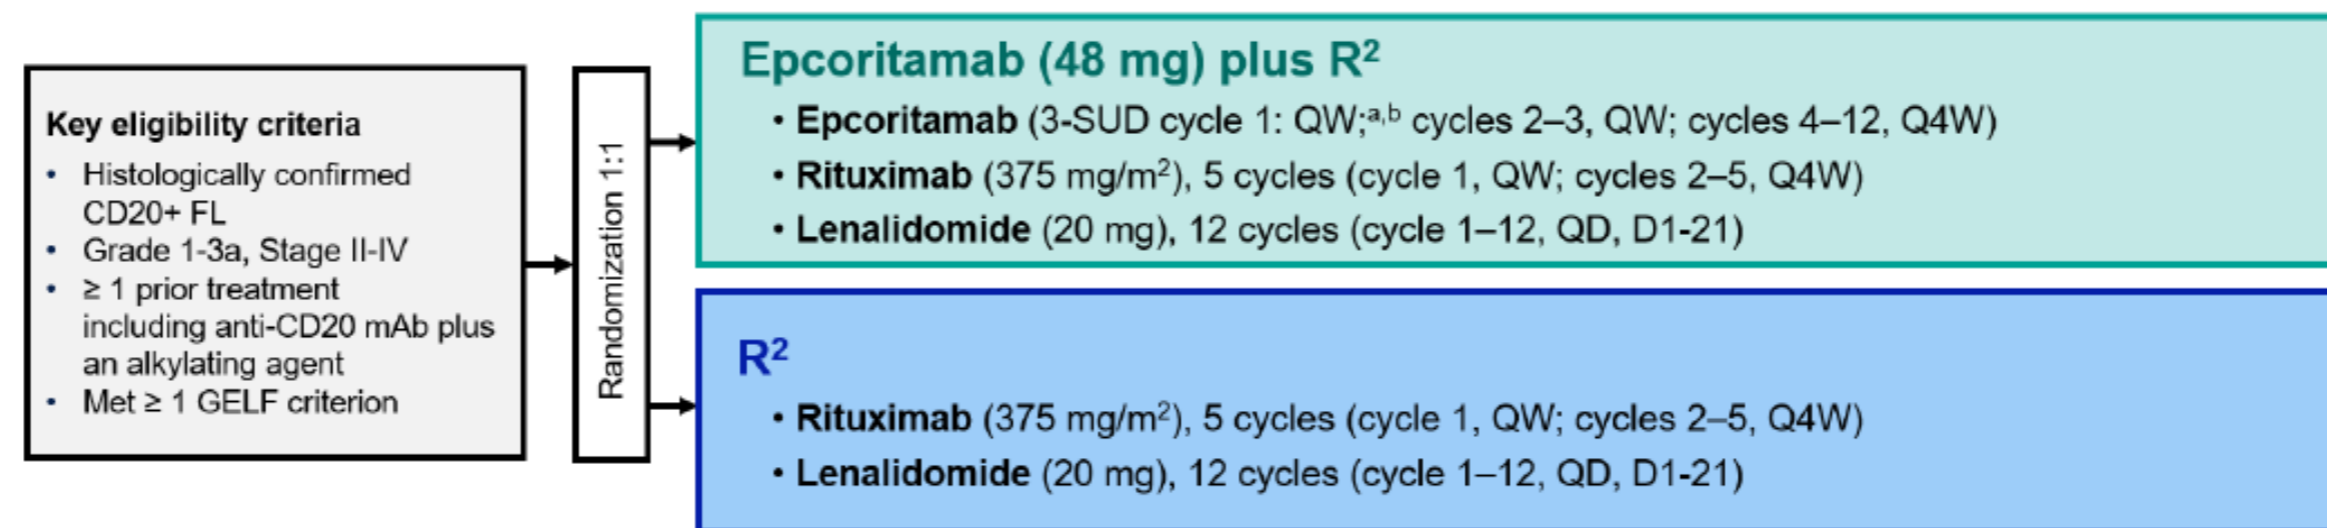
Key eligibility criteria

- Histologically confirmed CD20+ FL
- Grade 1-3a, Stage II-IV
- ≥ 1 prior treatment including anti-CD20 mAb plus an alkylating agent
- Met ≥ 1 GELF criterion

Randomization 1:1

Epcoritamab (48 mg) plus R$^2$

- Epcoritamab (3-SUD cycle 1: QW;$^{a,b}$ cycles 2–3, QW; cycles 4–12, Q4W)
- Rituximab (375 mg/m$^2$), 5 cycles (cycle 1, QW; cycles 2–5, Q4W)
- Lenalidomide (20 mg), 12 cycles (cycle 1–12, QD, D1-21)

R$^2$

- Rituximab (375 mg/m$^2$), 5 cycles (cycle 1, QW; cycles 2–5, Q4W)
- Lenalidomide (20 mg), 12 cycles (cycle 1–12, QD, D1-21)